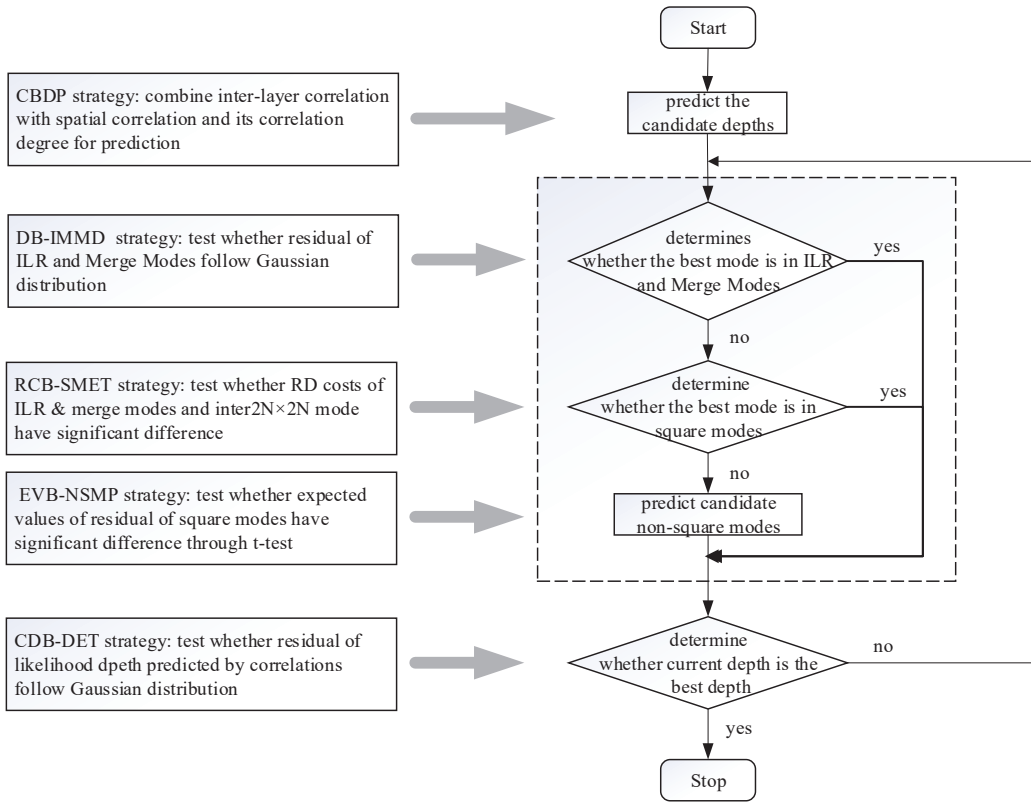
Start

CBDP strategy: combine inter-layer correlation with spatial correlation and its correlation degree for prediction

predict the candidate depths

DB-IMMD strategy: test whether residual of ILR and Merge Modes follow Gaussian distribution

determines whether the best mode is in ILR and Merge Modes

yes

no

RCB-SMET strategy: test whether RD costs of ILR & merge modes and inter2N×2N mode have significant difference

determine whether the best mode is in square modes

yes

no

EVB-NSMP strategy: test whether expected values of residual of square modes have significant difference through t-test

predict candidate non-square modes

CDB-DET strategy: test whether residual of likelihood dpeth predicted by correlations follow Gaussian distribution

determine whether current depth is the best depth

no

yes

Stop